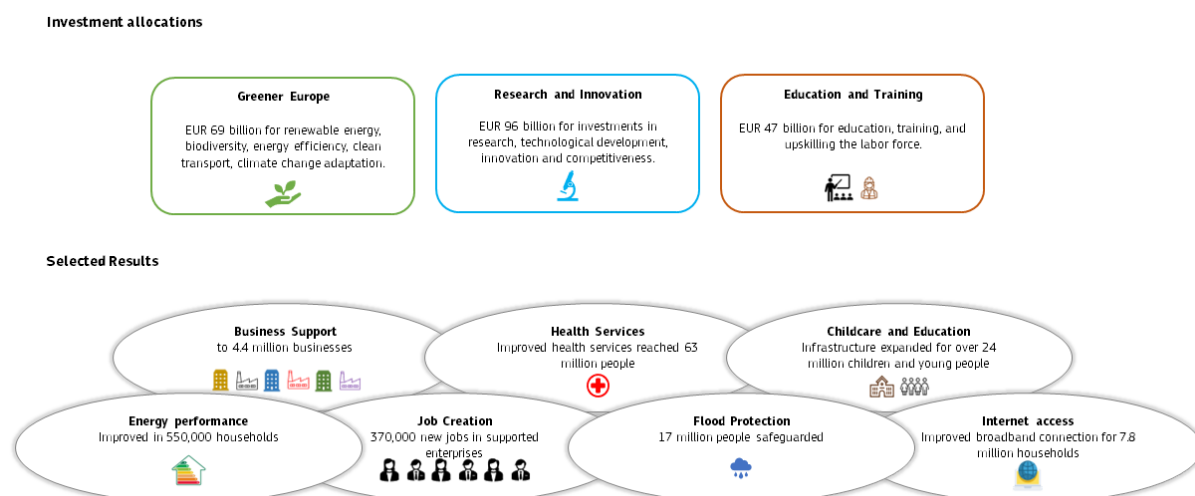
Investment allocations

Greener Europe

EUR 69 billion for renewable energy, biodiversity, energy efficiency, clean transport, climate change adaptation.

Research and Innovation

EUR 96 billion for investments in research, technological development, innovation and competitiveness.

Education and Training

EUR 47 billion for education, training, and upskilling the labor force.

Selected Results

Business Support
to 4.4 million businesses

Health Services
Improved health services reached 63 million people

Childcare and Education
Infrastructure expanded for over 24 million children and young people

Energy performance
Improved in 550,000 households

Job Creation
370,000 new jobs in supported enterprises

Flood Protection
17 million people safeguarded

Internet access
Improved broadband connection for 7.8 million households